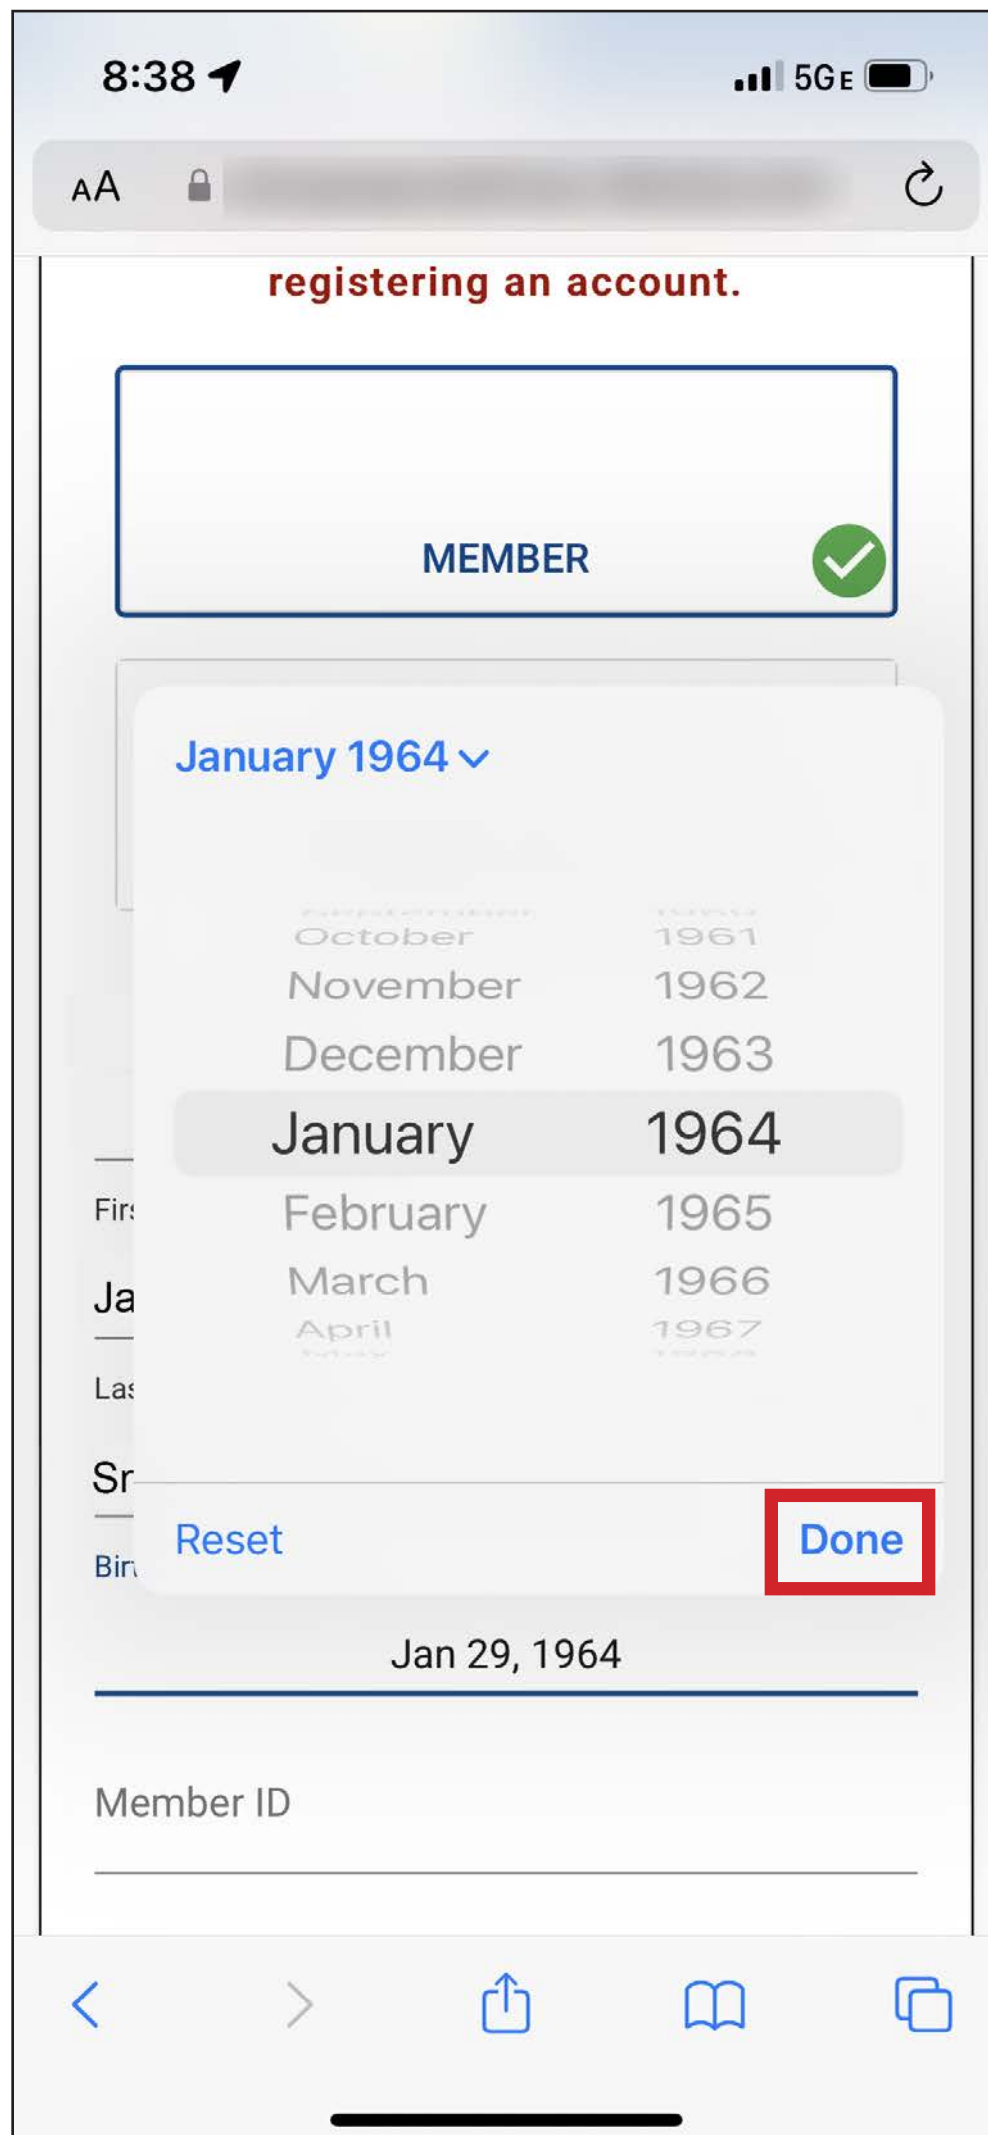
8:38

5GE

AA

registering an account.

MEMBER

January 1964

October 1961
November 1962
December 1963
January 1964
February 1965
March 1966
April 1967

Firs

Ja

Las

Sr

Bir

Reset

Done

Jan 29, 1964

Member ID